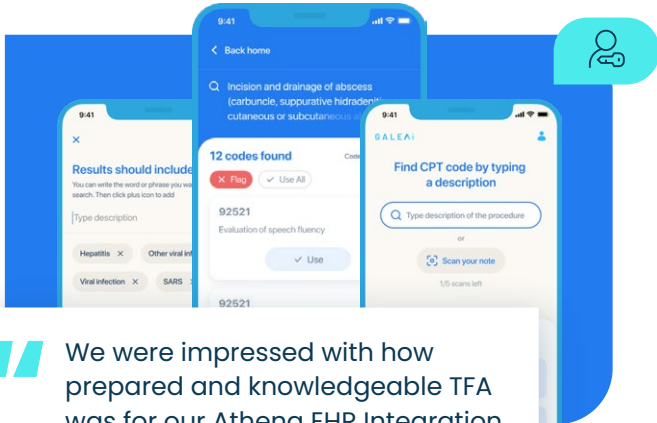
9:41

×

Results should include

You can write the word or phrase you wa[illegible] search. Then click plus icon to add

Type description

Hepatitis ×

Other viral inf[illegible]

Viral infection ×

SARS ×

9:41

Back home

Incision and drainage of abscess (carbuncle, suppurative hidradeni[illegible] cutaneous or subcutaneous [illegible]

12 codes found

Code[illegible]

Flag

Use All

92521

Evaluation of speech fluency

Use

92521

9:41

GALEAi

Find CPT code by typing a description

Type description of the procedure

or

Scan your note

1/5 scans left

We were impressed with how prepared and knowledgeable TFA was for our Athena EHR Integration